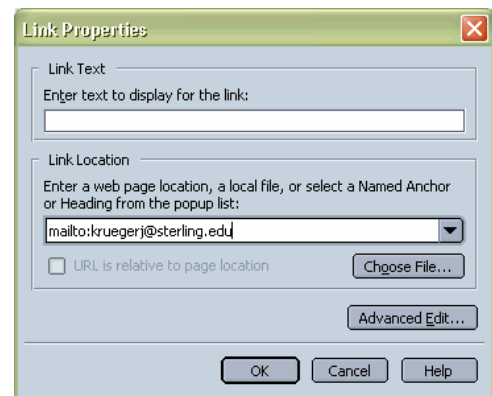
Link Properties

Link Text

Enter text to display for the link:

Link Location

Enter a web page location, a local file, or select a Named Anchor or Heading from the popup list:

mailto:kruegerj@sterling.edu

URL is relative to page location

Choose File...

Advanced Edit...

OK

Cancel

Help